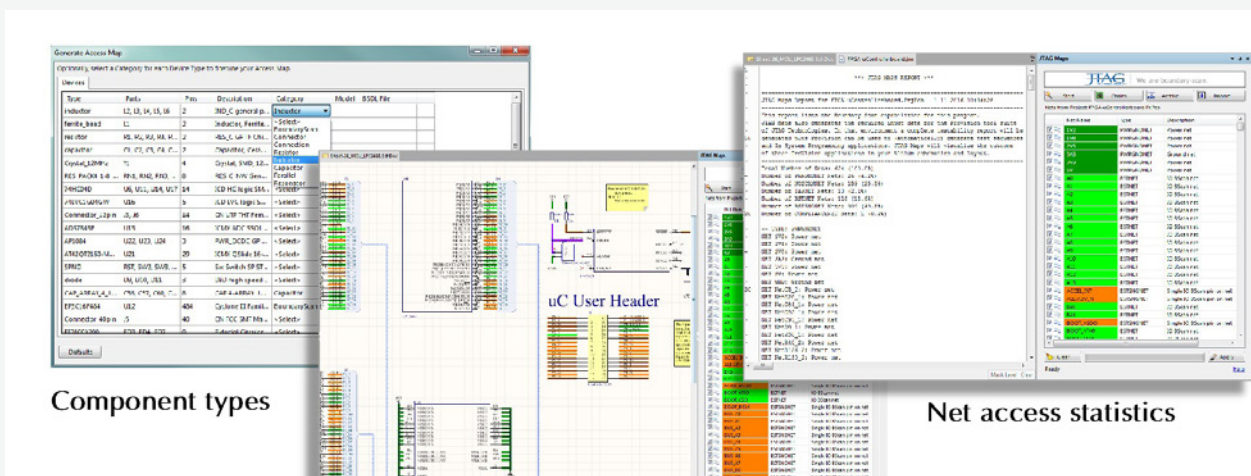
Generate Access Map

Optionally, select a Category for each Device Type to fine-tune your Access Map.

Devices

| Type | Parts | Pins | Description | Category | Model | BSDL File |
|---|---|---|---|---|---|---|
| inductor | L2, L3, L4, L5, L6 | 2 | IND_C general p... | Inductor | | |
| ferrite_bead | L1 | 2 | Inductor, Ferrite... | | | |
| resistor | R1, R2, R3, R4, R... | 2 | RES_C ... | | | |
| capacitor | C1, C2, C3, C4, C... | 2 | Capacitor, CER... | | | |
| Crystal_12MHz | Y1 | 4 | Crystal, SMD, 12... | | | |
| RES PACK8 1-8 ... | RN1, RN2, RN3, ... | 8 | RES C NW Gen... | | | |
| 74HC240 | U6, U11, U14, U17 | 14 | IC HC logic SSI... | | | |
| 74LVC1G... | U16 | 5 | LVC logic... | <Select> | | |
| Connector_12pin | J5, J6 | 24 | CN THT... | <Select> | | |
| AD8... | U13 | 16 | | <Select> | | |
| AP5004 | U22, U23, U24 | 3 | PWR_DCDC GP ... | <Select> | | |
| AT45DB... | U21 | 29 | | <Select> | | |
| SPNO | SW1, SW2, SW3, ... | 5 | Switch SP ST... | <Select> | | |
| diode | D1, D2, D3 | 2 | ... | <Select> | | |
| CAP... | C59, C72, C90, C... | 2 | | Capacitor | | |
| EP3C... | U12 | 484 | Cyclone III ... | | | |
| Connector 40pin | J3 | 40 | CN ... | <Select> | | |

<Select>
Boundary Scan
Connector
Connection
Resistor
Inductor
Capacitor
Parallel
Resonator

Defaults

uC User Header

Component types

*** JTAG MAPS REPORT ***

JTAG Maps

JTAG We are boundary scan.

Net access statistics